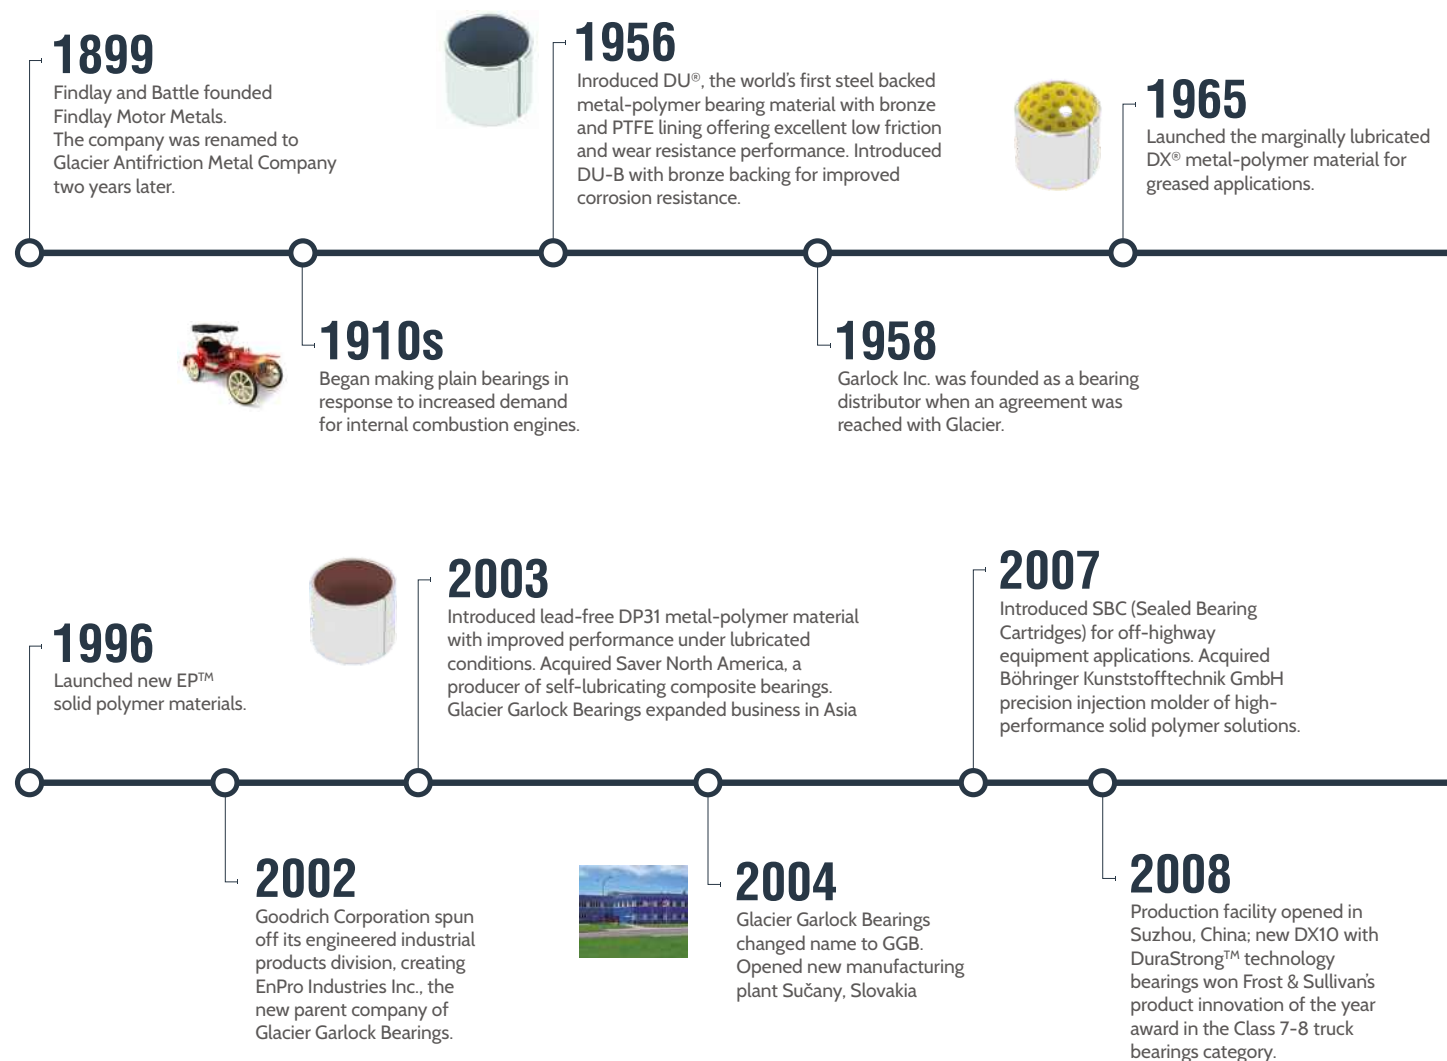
1899
Findlay and Battle founded Findlay Motor Metals.
The company was renamed to Glacier Antifriction Metal Company two years later.

1956
Inroduced DU®, the world's first steel backed metal-polymer bearing material with bronze and PTFE lining offering excellent low friction and wear resistance performance. Introduced DU-B with bronze backing for improved corrosion resistance.

1965
Launched the marginally lubricated DX® metal-polymer material for greased applications.

1910s
Began making plain bearings in response to increased demand for internal combustion engines.

1958
Garlock Inc. was founded as a bearing distributor when an agreement was reached with Glacier.

1996
Launched new EP$^{TM}$ solid polymer materials.

2003
Introduced lead-free DP31 metal-polymer material with improved performance under lubricated conditions. Acquired Saver North America, a producer of self-lubricating composite bearings. Glacier Garlock Bearings expanded business in Asia

2007
Introduced SBC (Sealed Bearing Cartridges) for off-highway equipment applications. Acquired Böhringer Kunststofftechnik GmbH precision injection molder of high-performance solid polymer solutions.

2002
Goodrich Corporation spun off its engineered industrial products division, creating EnPro Industries Inc., the new parent company of Glacier Garlock Bearings.

2004
Glacier Garlock Bearings changed name to GGB. Opened new manufacturing plant Sučany, Slovakia

2008
Production facility opened in Suzhou, China; new DX10 with DuraStrong$^{TM}$ technology bearings won Frost & Sullivan's product innovation of the year award in the Class 7-8 truck bearings category.